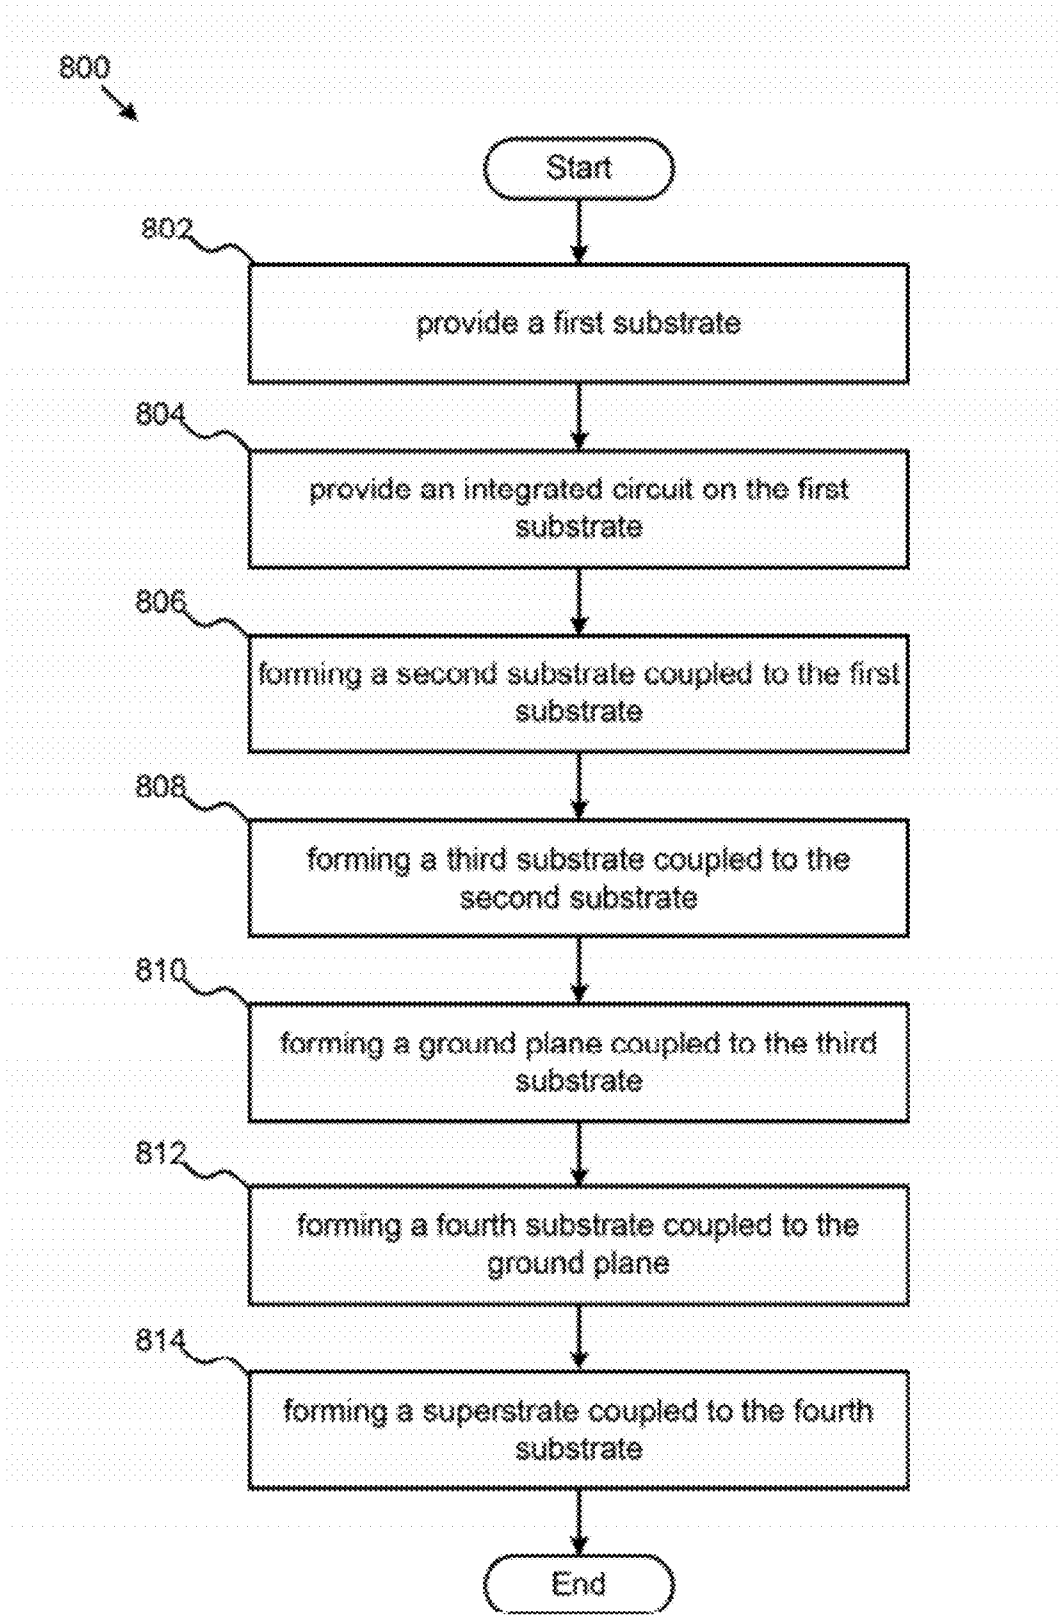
800

Start

802

provide a first substrate

804

provide an integrated circuit on the first substrate

806

forming a second substrate coupled to the first substrate

808

forming a third substrate coupled to the second substrate

810

forming a ground plane coupled to the third substrate

812

forming a fourth substrate coupled to the ground plane

814

forming a superstrate coupled to the fourth substrate

End